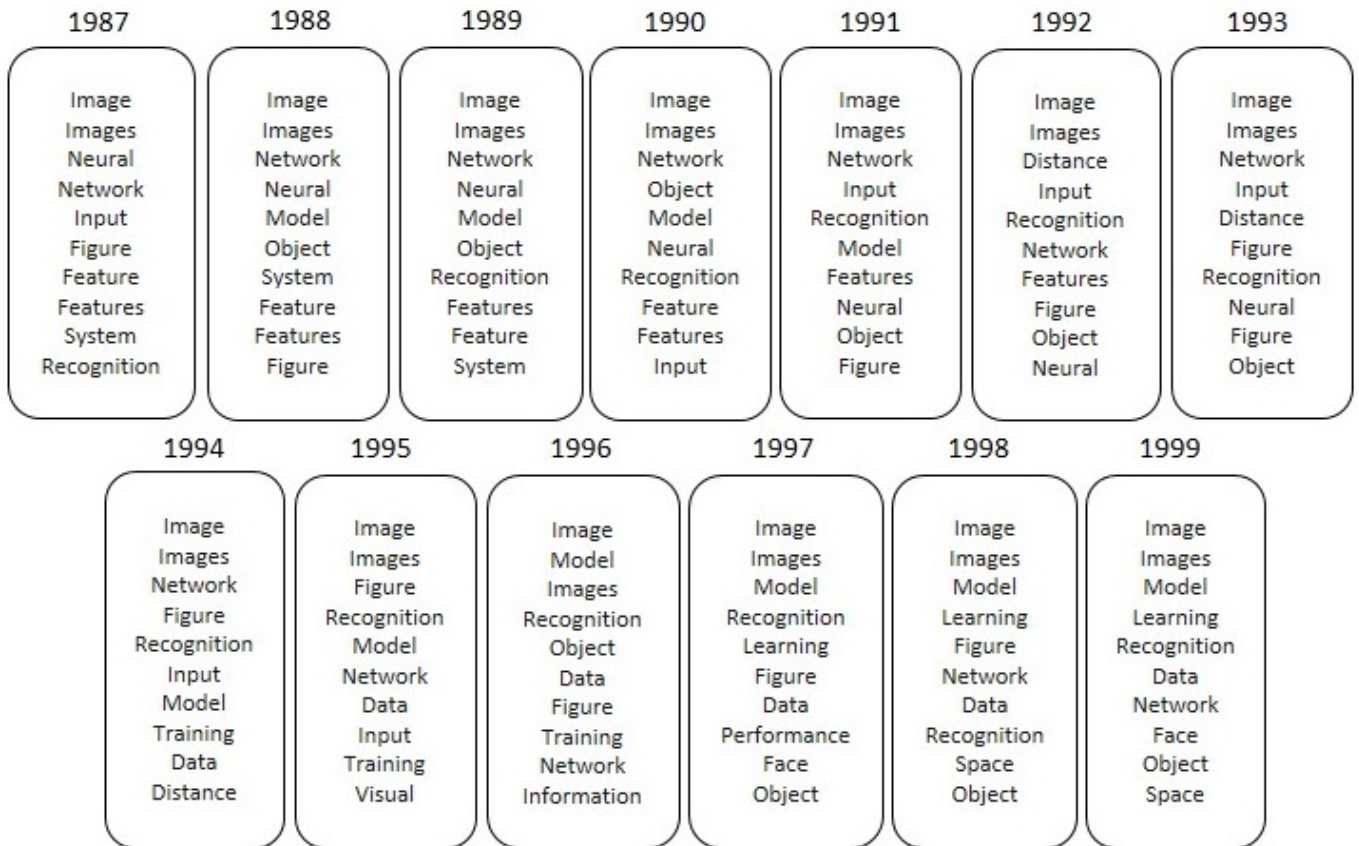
1987
Image
Images
Neural
Network
Input
Figure
Feature
Features
System
Recognition

1988
Image
Images
Network
Neural
Model
Object
System
Feature
Features
Figure

1989
Image
Images
Network
Neural
Model
Object
Recognition
Features
Feature
System

1990
Image
Images
Network
Object
Model
Neural
Recognition
Feature
Features
Input

1991
Image
Images
Network
Input
Recognition
Model
Features
Neural
Object
Figure

1992
Image
Images
Distance
Input
Recognition
Network
Features
Figure
Object
Neural

1993
Image
Images
Network
Input
Distance
Figure
Recognition
Neural
Figure
Object

1994
Image
Images
Network
Figure
Recognition
Input
Model
Training
Data
Distance

1995
Image
Images
Figure
Recognition
Model
Network
Data
Input
Training
Visual

1996
Image
Model
Images
Recognition
Object
Data
Figure
Training
Network
Information

1997
Image
Images
Model
Recognition
Learning
Figure
Data
Performance
Face
Object

1998
Image
Images
Model
Learning
Figure
Network
Data
Recognition
Space
Object

1999
Image
Images
Model
Learning
Recognition
Data
Network
Face
Object
Space